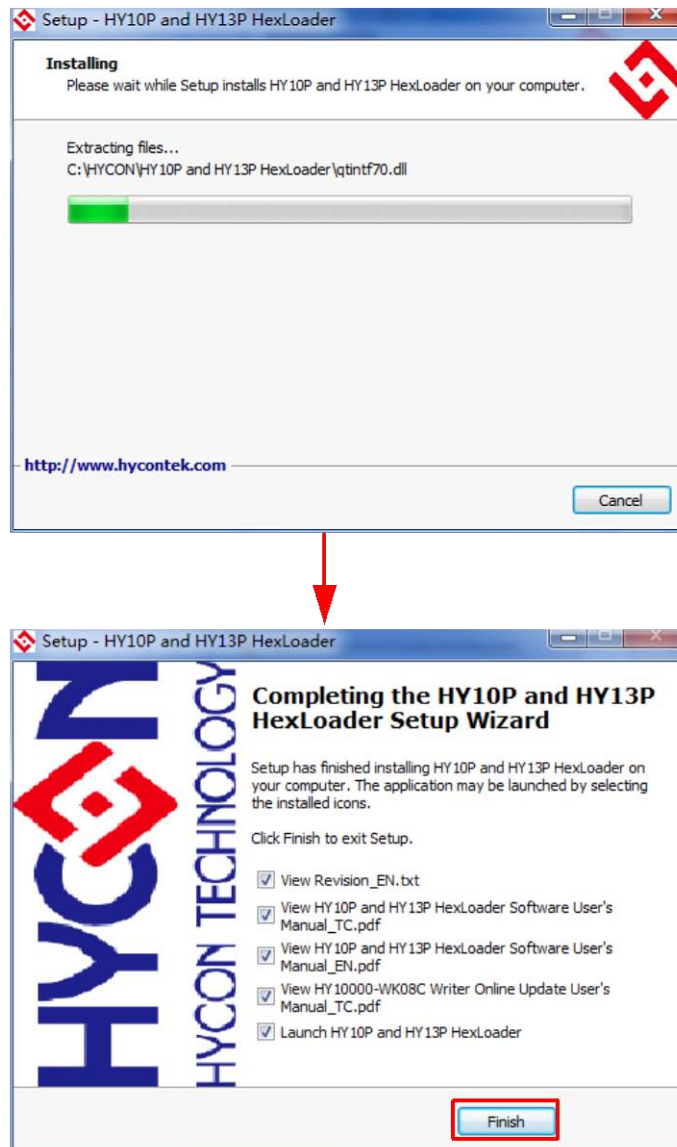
Setup - HY10P and HY13P HexLoader

Installing
Please wait while Setup installs HY10P and HY13P HexLoader on your computer.

Extracting files...
C:\HYCON\HY10P and HY13P HexLoader\qtintf70.dll

http://www.hycontek.com

Cancel

Setup - HY10P and HY13P HexLoader

HYCON

HYCON TECHNOLOGY

Completing the HY10P and HY13P HexLoader Setup Wizard

Setup has finished installing HY10P and HY13P HexLoader on your computer. The application may be launched by selecting the installed icons.

Click Finish to exit Setup.

View Revision_EN.txt
View HY10P and HY13P HexLoader Software User's Manual_TC.pdf
View HY10P and HY13P HexLoader Software User's Manual_EN.pdf
View HY10000-WK08C Writer Online Update User's Manual_TC.pdf
Launch HY10P and HY13P HexLoader

Finish